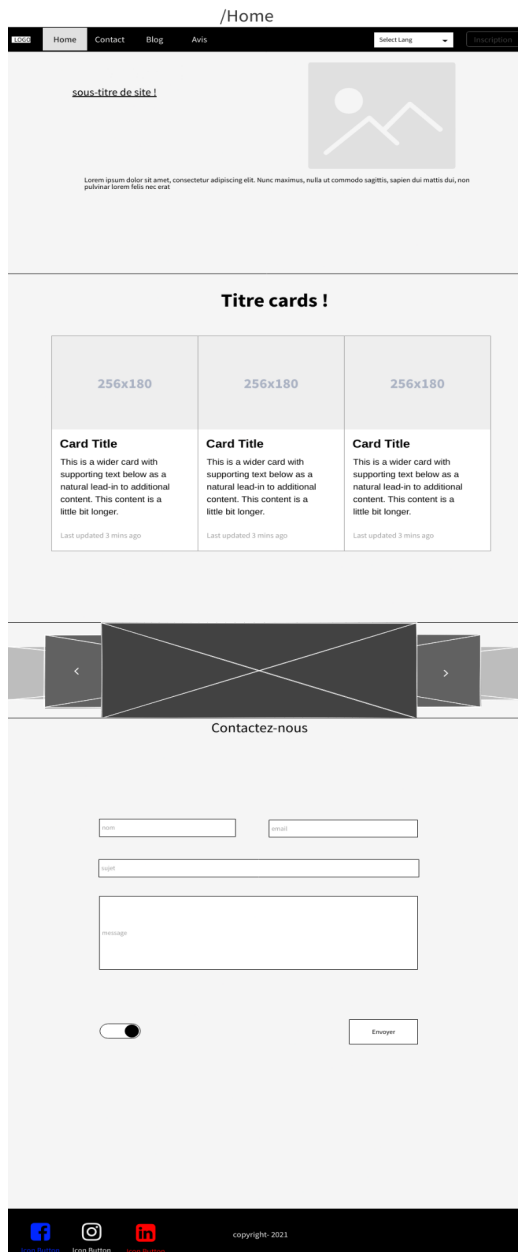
/Home

LOGO Home Contact Blog Avis Select Lang inscription

sous-titre de site !

Lorem ipsum dolor sit amet, consectetur adipiscing elit. Nunc maximus, nulla ut commodo sagittis, sapien dui mattis dui, non pulvinar lorem felis nec erat

Titre cards !

256x180

Card Title

This is a wider card with supporting text below as a natural lead-in to additional content. This content is a little bit longer.

Last updated 3 mins ago

256x180

Card Title

This is a wider card with supporting text below as a natural lead-in to additional content. This content is a little bit longer.

Last updated 3 mins ago

256x180

Card Title

This is a wider card with supporting text below as a natural lead-in to additional content. This content is a little bit longer.

Last updated 3 mins ago

<

>

Contactez-nous

nom

email

sujet

message

Envoyer

Icon Button Icon Button Icon Button

copyright- 2021